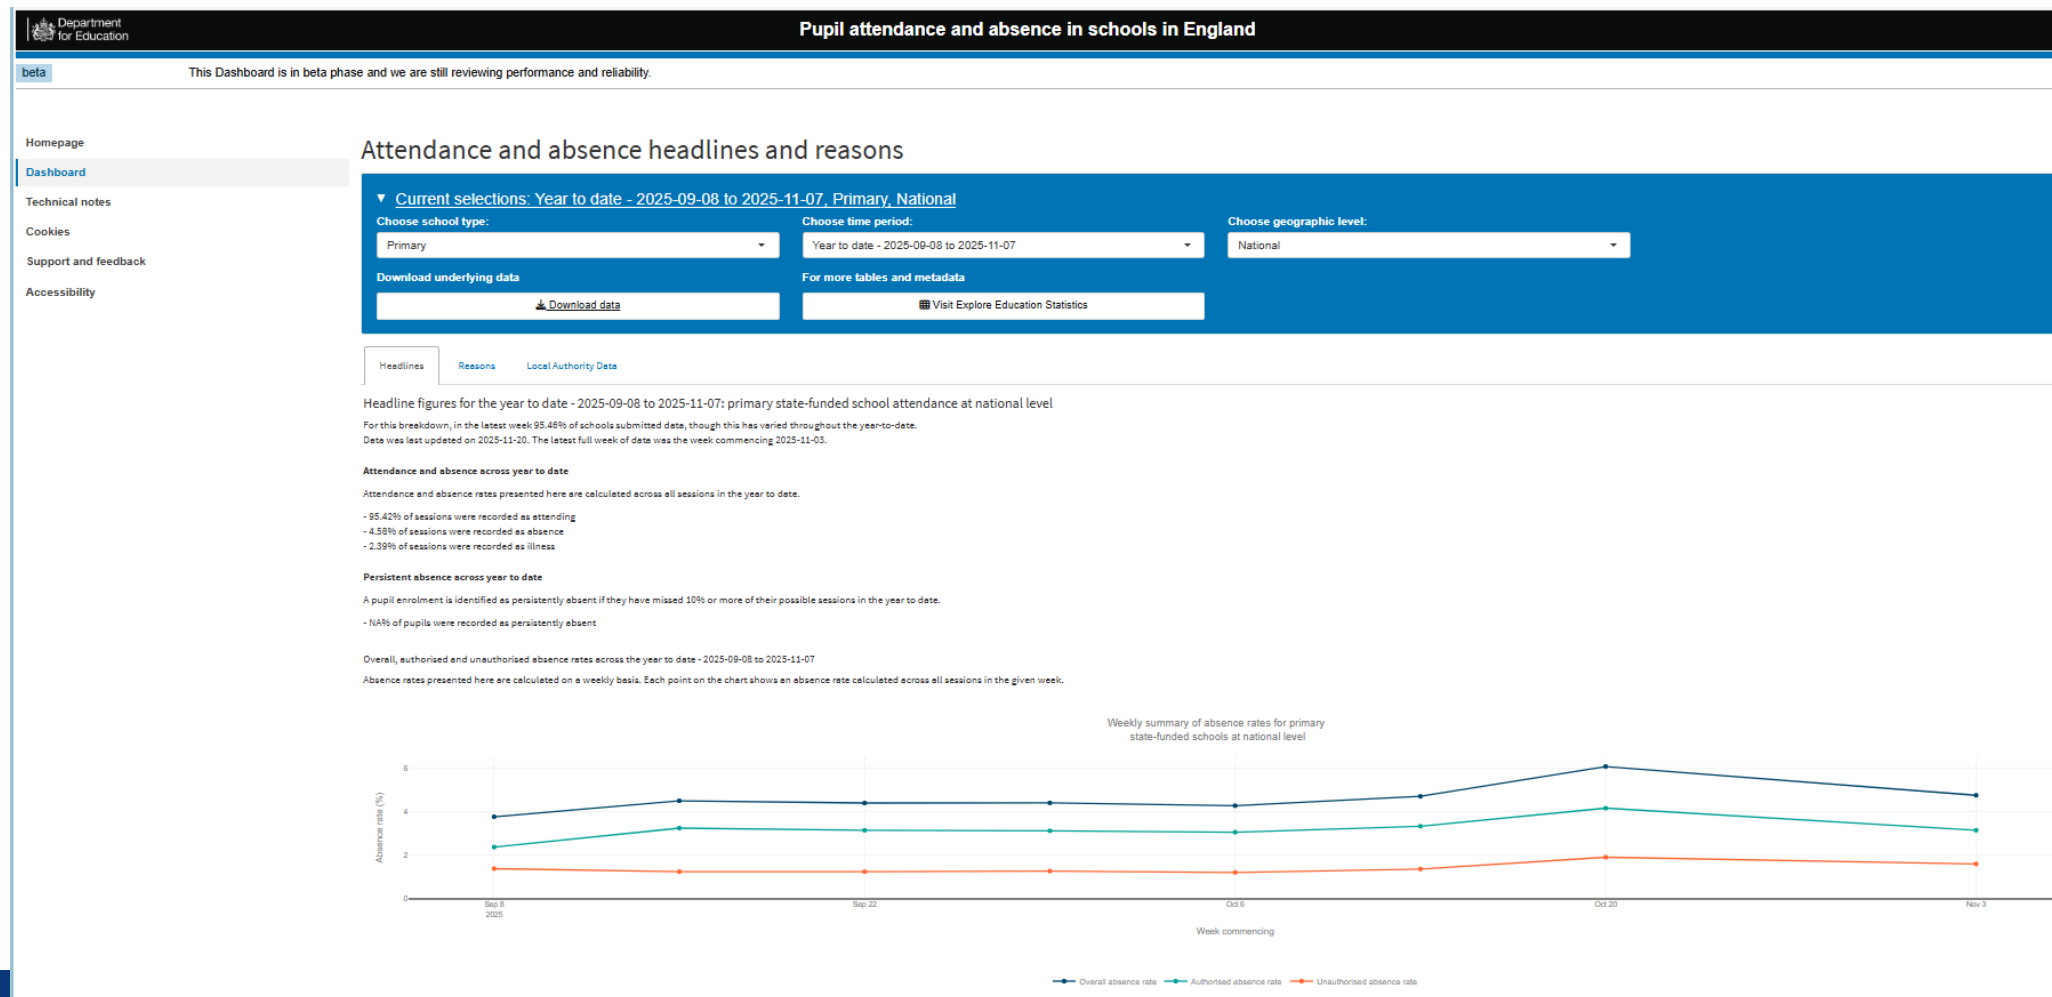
Department for Education

Pupil attendance and absence in schools in England

beta

This Dashboard is in beta phase and we are still reviewing performance and reliability.

Homepage
Dashboard
Technical notes
Cookies
Support and feedback
Accessibility

Attendance and absence headlines and reasons

▼ Current selections: Year to date - 2025-09-08 to 2025-11-07, Primary, National

Choose school type:
Primary

Choose time period:
Year to date - 2025-09-08 to 2025-11-07

Choose geographic level:
National

Download underlying data
Download data

For more tables and metadata
Visit Explore Education Statistics

Headlines | Reasons | Local Authority Data

Headline figures for the year to date - 2025-09-08 to 2025-11-07: primary state-funded school attendance at national level

For this breakdown, in the latest week 95.46% of schools submitted data, though this has varied throughout the year-to-date.
Data was last updated on 2025-11-20. The latest full week of data was the week commencing 2025-11-03.

Attendance and absence across year to date

Attendance and absence rates presented here are calculated across all sessions in the year to date.

- 95.42% of sessions were recorded as attending
- 4.58% of sessions were recorded as absence
- 2.39% of sessions were recorded as illness

Persistent absence across year to date

A pupil enrolment is identified as persistently absent if they have missed 10% or more of their possible sessions in the year to date.

- NA% of pupils were recorded as persistently absent

Overall, authorised and unauthorised absence rates across the year to date - 2025-09-08 to 2025-11-07

Absence rates presented here are calculated on a weekly basis. Each point on the chart shows an absence rate calculated across all sessions in the given week.

Weekly summary of absence rates for primary state-funded schools at national level

6
4
2
0
Absence rate (%)

Sep 8
2025
Sep 22
Oct 6
Oct 20
Nov 3

Week commencing

Overall absence rate   Authorised absence rate   Unauthorised absence rate